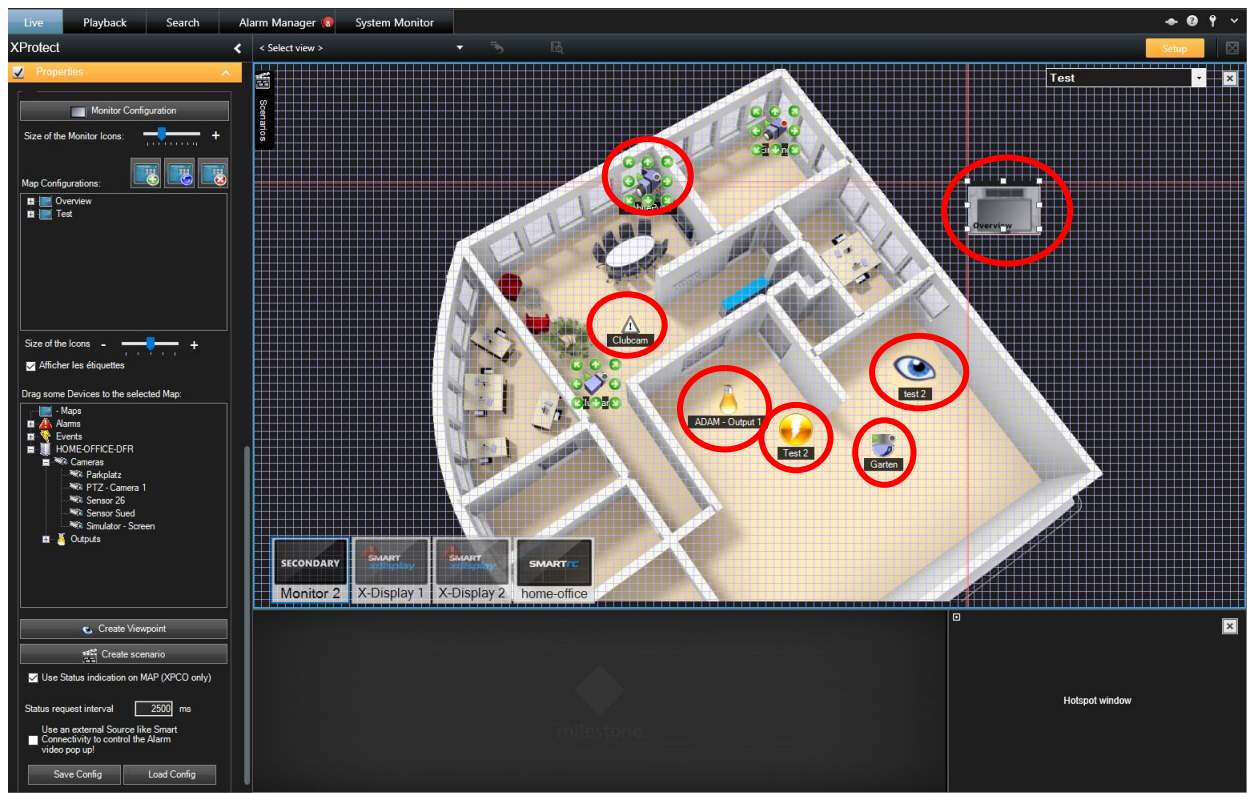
Live Playback Search Alarm Manager System Monitor

XProtect

Properties

< Select view >

Setup

Monitor Configuration

Size of the Monitor Icons: +

Map Configurations:

Overview
Test

Size of the Icons - +

Afficher les étiquettes

Drag some Devices to the selected Map:

- Maps
Alarms
Events
HOME-OFFICE-DFR
Cameras
Parkplatz
PTZ - Camera 1
Sensor 26
Sensor Sued
Simulator - Screen
Outputs

Create Viewpoint

Create scenario

Use Status indication on MAP (XPCO only)

Status request interval 2500 ms

Use an external Source like Smart Connectivity to control the Alarm video pop up!

Save Config Load Config

Scenarios

Test

Overview

Clubcam

ADAM - Output 1

Test 2

test 2

Garten

SECONDARY
Monitor 2

SMART
X-Display 1

SMART
X-Display 2

SMART
home-office

milestone

Hotspot window